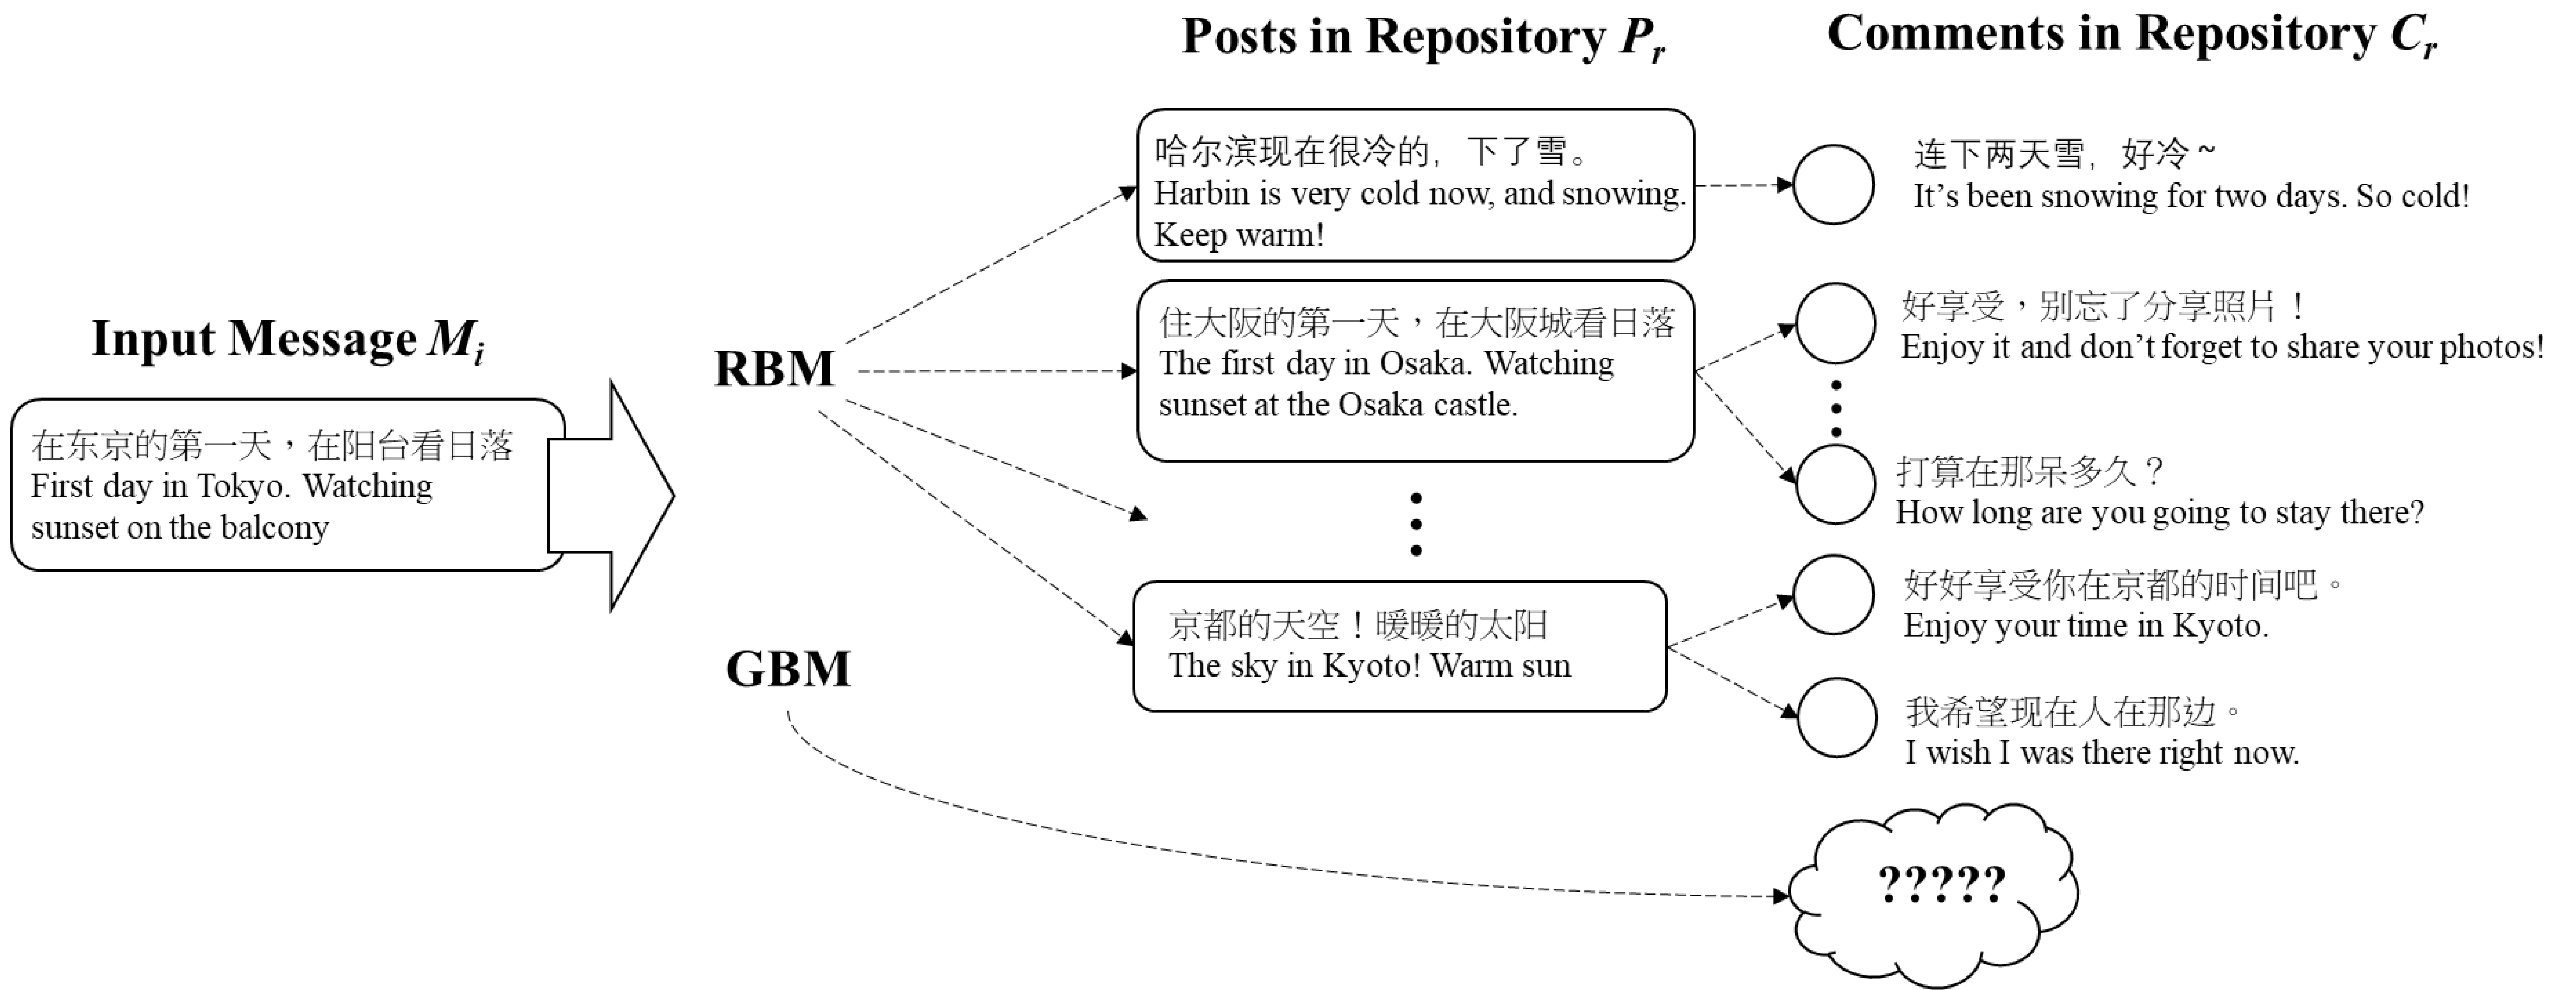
Posts in Repository $P_r$

Comments in Repository $C_r$

Input Message $M_i$

在东京的第一天，在阳台看日落
First day in Tokyo. Watching sunset on the balcony

RBM

GBM

哈尔滨现在很冷的，下了雪。
Harbin is very cold now, and snowing. Keep warm!

住大阪的第一天，在大阪城看日落
The first day in Osaka. Watching sunset at the Osaka castle.

京都的天空！暖暖的太阳
The sky in Kyoto! Warm sun

连下两天雪，好冷~
It's been snowing for two days. So cold!

好享受，别忘了分享照片！
Enjoy it and don't forget to share your photos!

打算在那呆多久？
How long are you going to stay there?

好好享受你在京都的时间吧。
Enjoy your time in Kyoto.

我希望现在人在那边。
I wish I was there right now.

?????